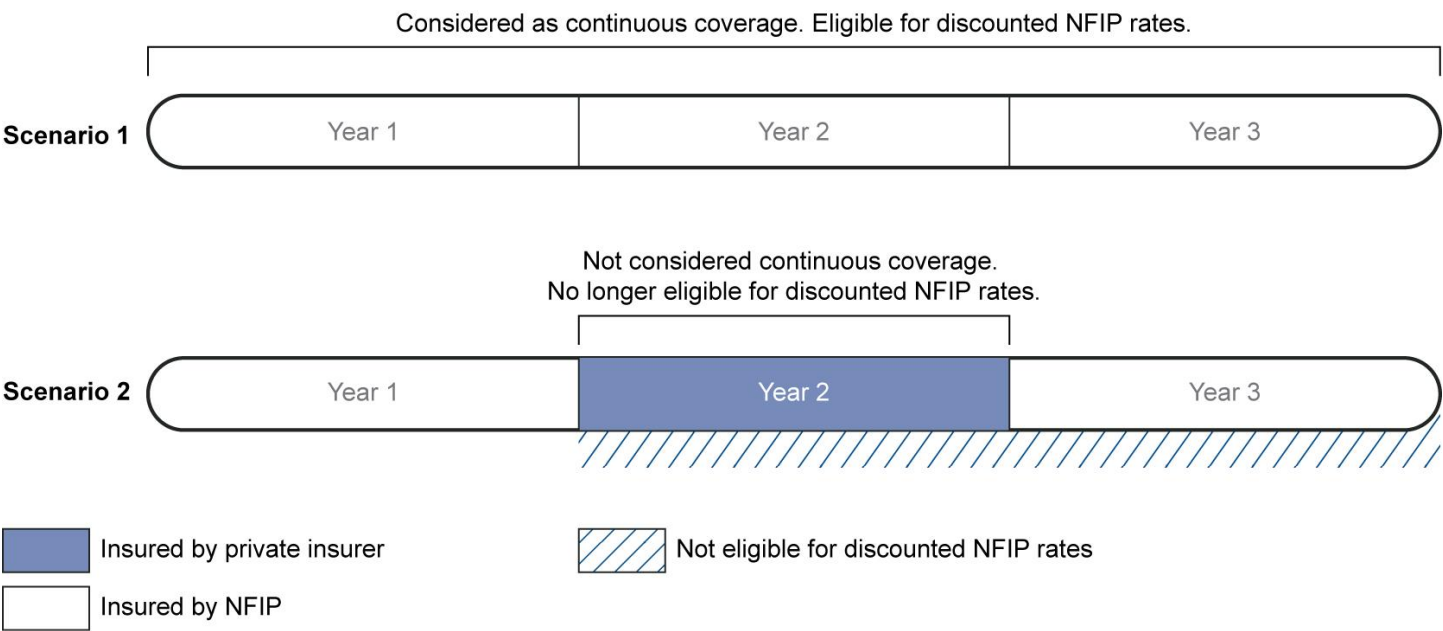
Considered as continuous coverage. Eligible for discounted NFIP rates.

Scenario 1

Year 1

Year 2

Year 3

Not considered continuous coverage. No longer eligible for discounted NFIP rates.

Scenario 2

Year 1

Year 2

Year 3

Insured by private insurer

Not eligible for discounted NFIP rates

Insured by NFIP